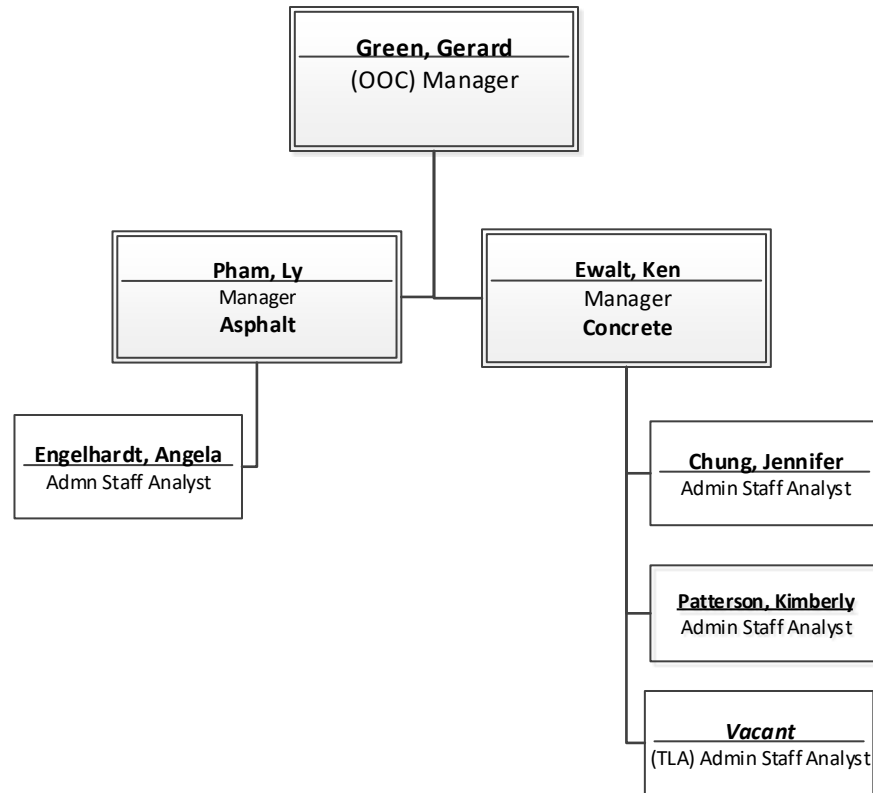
Green, Gerard
(OOC) Manager

Pham, Ly
Manager
Asphalt

Ewalt, Ken
Manager
Concrete

Engelhardt, Angela
Admn Staff Analyst

Chung, Jennifer
Admin Staff Analyst

Patterson, Kimberly
Admin Staff Analyst

Vacant
(TLA) Admin Staff Analyst